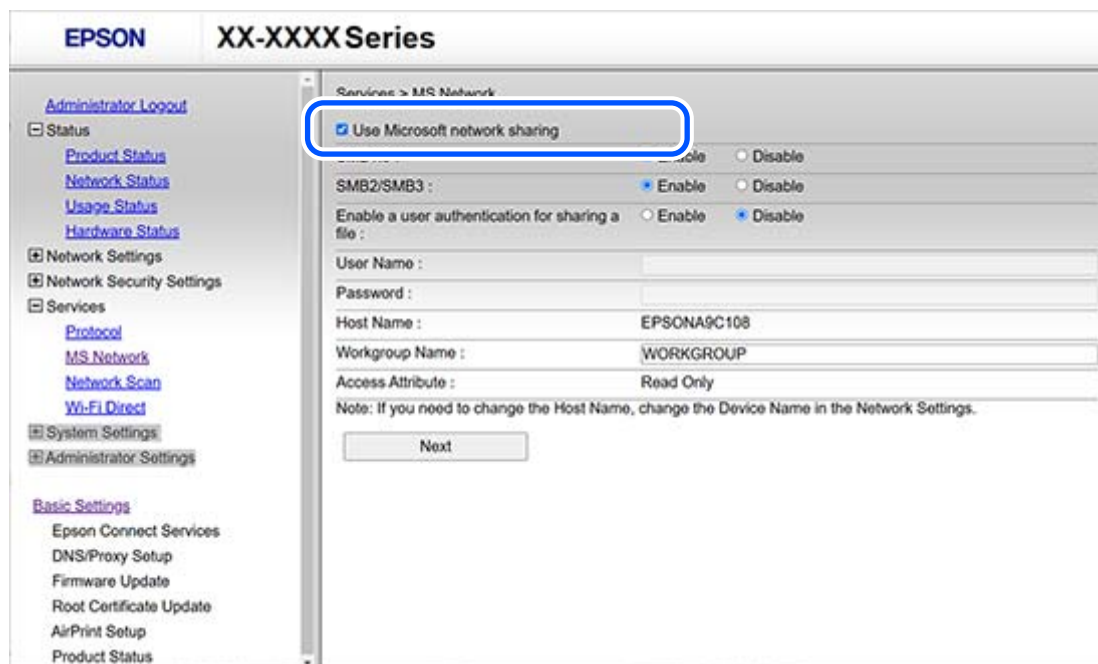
EPSON XX-XXXX Series

Administrator Logout
Status
Product Status
Network Status
Usage Status
Hardware Status
Network Settings
Network Security Settings
Services
Protocol
MS Network
Network Scan
Wi-Fi Direct
System Settings
Administrator Settings

Basic Settings
Epson Connect Services
DNS/Proxy Setup
Firmware Update
Root Certificate Update
AirPrint Setup
Product Status

Services > MS Network

Use Microsoft network sharing

| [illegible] | Enable | Disable |
|---|---|---|
| SMB2/SMB3 : | Enable | Disable |
| Enable a user authentication for sharing a file : | Enable | Disable |
| User Name : | | |
| Password : | | |
| Host Name : | EPSONA9C108 | |
| Workgroup Name : | WORKGROUP | |
| Access Attribute : | Read Only | |

Note: If you need to change the Host Name, change the Device Name in the Network Settings.

Next